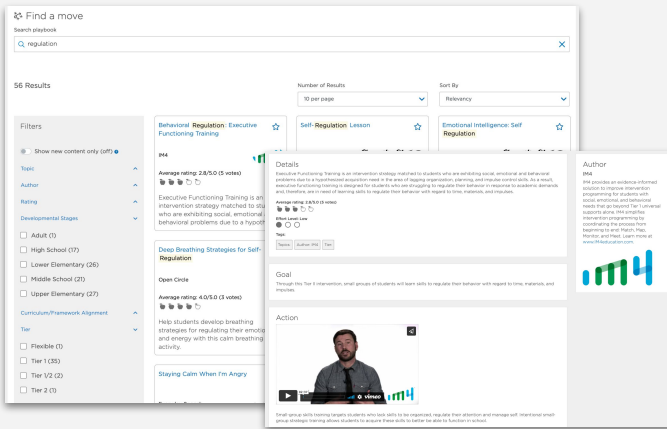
Find a move

Search playbook

regulation

56 Results

Number of Results

10 per page

Sort By

Relevancy

Filters

Show new content only (off)

Topic

Author

Rating

Developmental Stages

Adult (1)

High School (17)

Lower Elementary (26)

Middle School (21)

Upper Elementary (27)

Curriculum/Framework Alignment

Tier

Flexible (1)

Tier 1 (35)

Tier 1/2 (2)

Tier 2 (1)

Behavioral Regulation: Executive Functioning Training

IM4

Average rating: 2.8/5.0 (5 votes)

Executive Functioning Training is an intervention strategy matched to stu who are exhibiting social, emotional behavioral problems due to a hypoth

Deep Breathing Strategies for Self-Regulation

Open Circle

Average rating: 4.0/5.0 (3 votes)

Help students develop breathing strategies for regulating their emotio and energy with this calm breathing activity.

Staying Calm When I'm Angry

Self-Regulation Lesson

Emotional Intelligence: Self Regulation

Details

Executive Functioning Training is an intervention strategy matched to students who are exhibiting social, emotional and behavioral problems due to a hypothesized need in the area of lagging organization, planning, and impulse control skills. As a result, executive functioning training is designed for students who are struggling to regulate their behavior in response to academic demands and, therefore, are in need of learning skills to regulate their behavior with regard to time, materials, and impulses.

Average rating: 2.8/5.0 (5 votes)

Effort Level: Low

Tags:

Tipsice | Author: IM4 | Tier

Goal

Through this Tier II intervention, small groups of students will learn skills to regulate their behavior with regard to time, materials, and impulses.

Action

vimeo

Small group skills training targets students who lack skills to be organized, regulate their attention and manage self. Intentional small group strategies training allows students to acquire these skills to better be able to function in school.

Author

IM4

IM4 provides an evidence-informed solution to improve intervention programming for students with social, emotional, and behavioral needs that go beyond Tier 1. Universal supports alone. IM4 simplifies intervention programming by coordinating the process from beginning to end: Match, Map, Monitor, and Meet. Learn more at www.IM4education.com